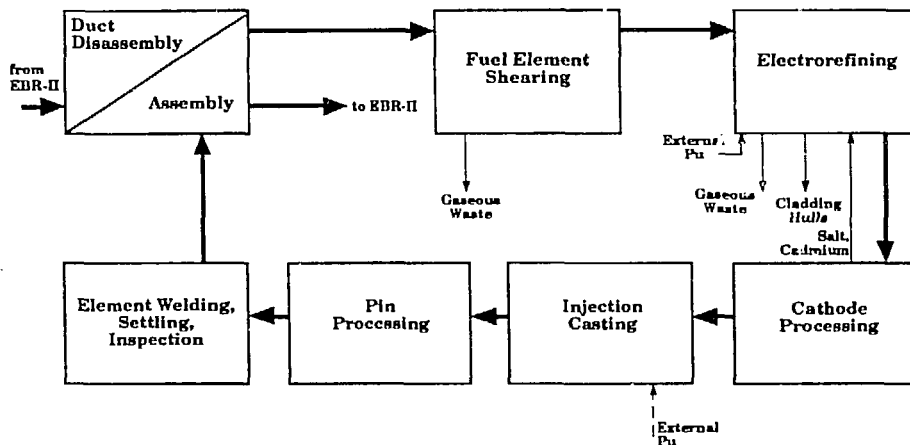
from EBR-II

Duct Disassembly

Assembly

to EBR-II

Fuel Element Shearing

Gaseous Waste

Electrorefining

External Pu

Gaseous Waste

Cladding Hulls

Salt, Cadmium

Element Welding, Settling, Inspection

Pin Processing

Injection Casting

External Pu

Cathode Processing